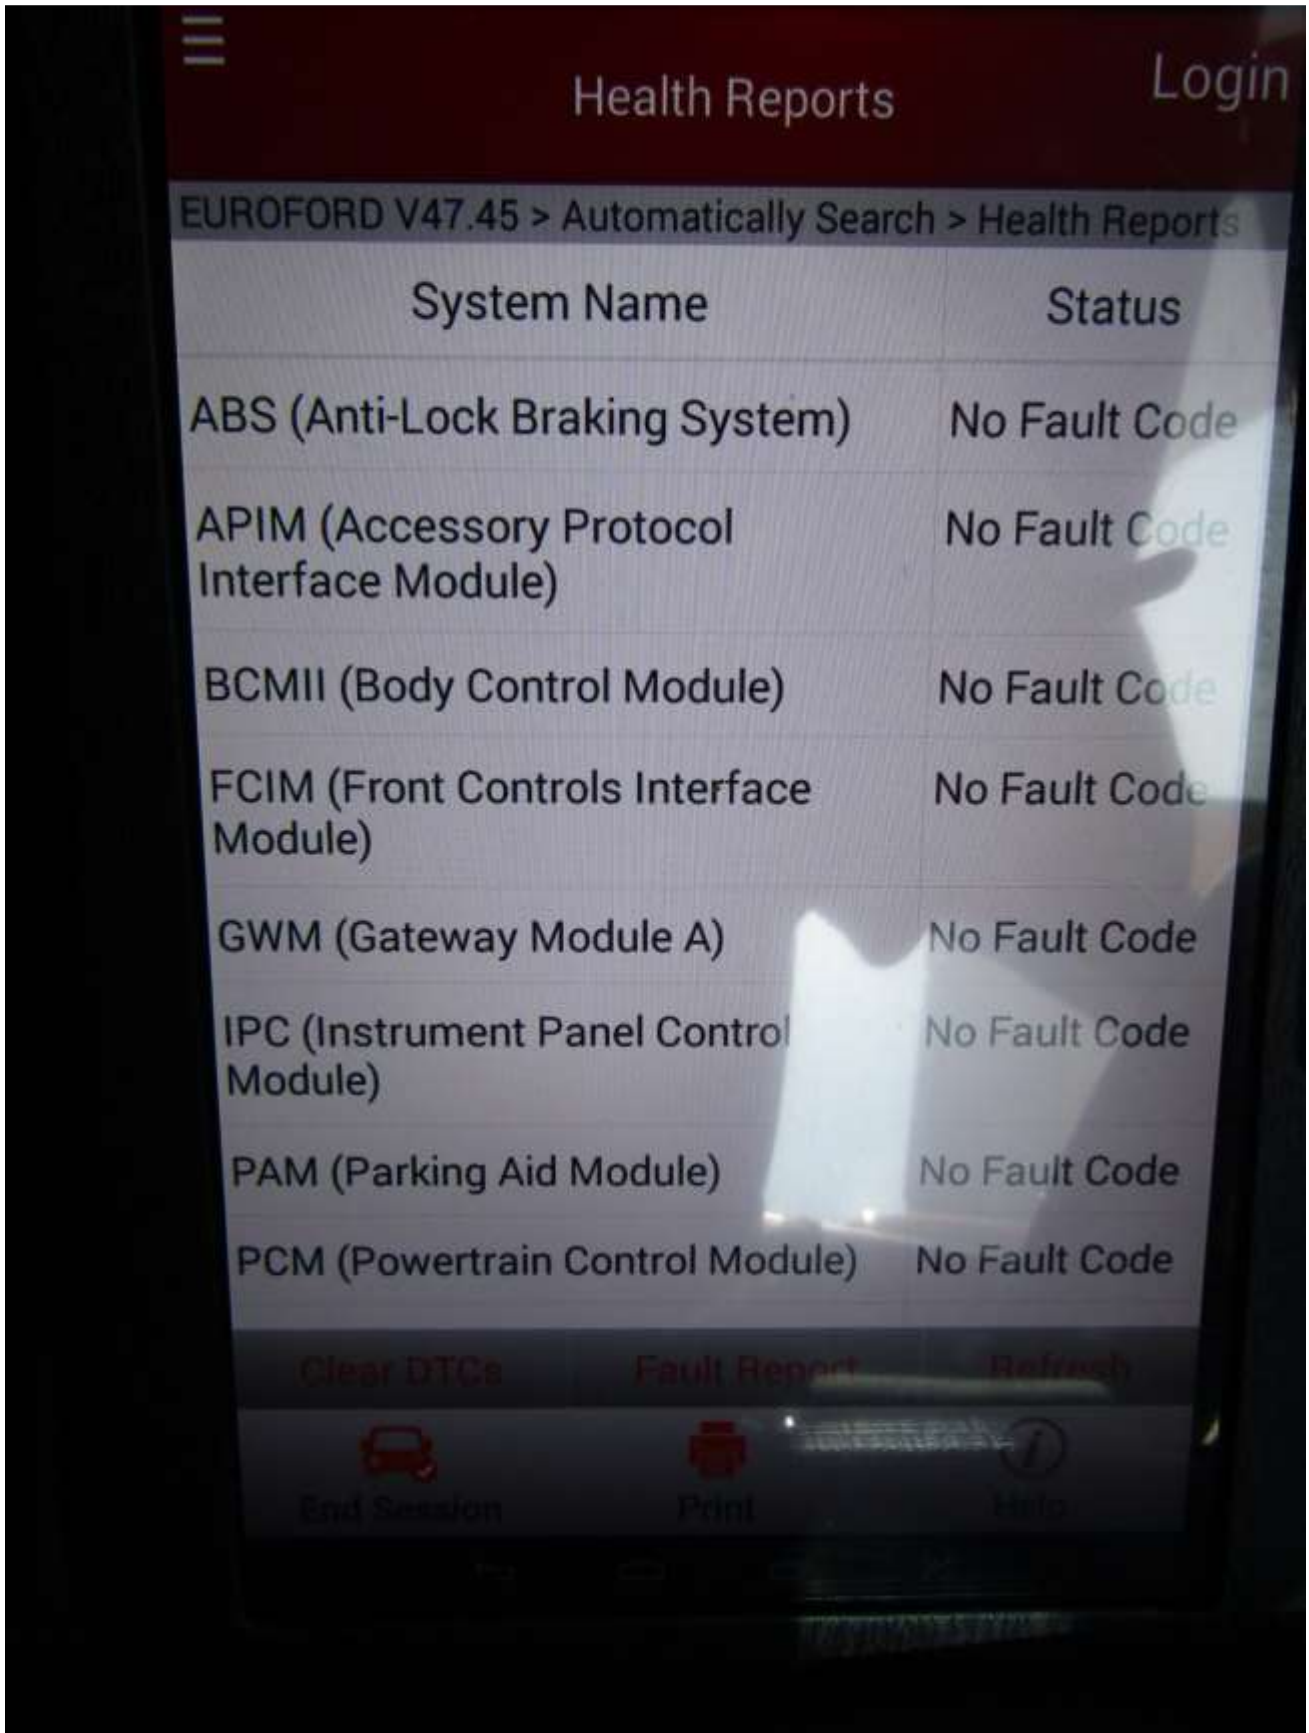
Health Reports

Login

EUROFORD V47.45 > Automatically Search > Health Reports

| System Name | Status |
|---|---|
| ABS (Anti-Lock Braking System) | No Fault Code |
| APIM (Accessory Protocol Interface Module) | No Fault Code |
| BCMII (Body Control Module) | No Fault Code |
| FCIM (Front Controls Interface Module) | No Fault Code |
| GWM (Gateway Module A) | No Fault Code |
| IPC (Instrument Panel Control Module) | No Fault Code |
| PAM (Parking Aid Module) | No Fault Code |
| PCM (Powertrain Control Module) | No Fault Code |

Clear DTCs

Fault Report

Refresh

End Session

Print

Help